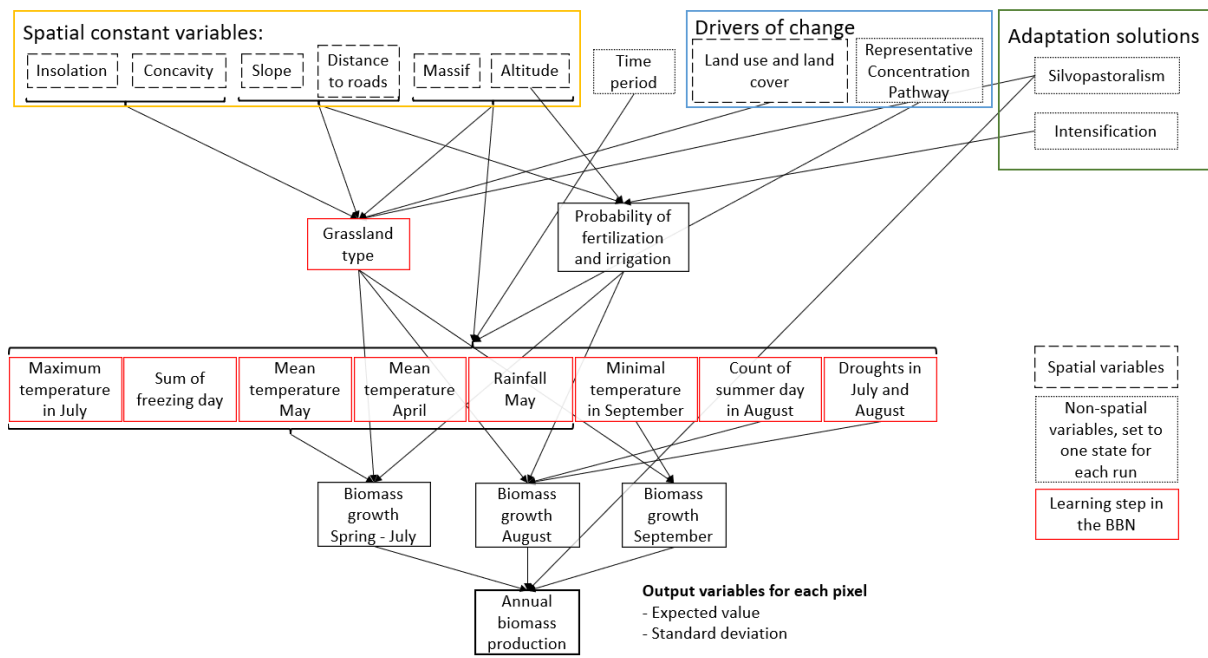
Spatial constant variables:

Insolation

Concavity

Slope

Distance to roads

Massif

Altitude

Time period

Drivers of change

Land use and land cover

Representative Concentration Pathway

Adaptation solutions

Silvopastoralism

Intensification

Grassland type

Probability of fertilization and irrigation

Maximum temperature in July

Sum of freezing day

Mean temperature May

Mean temperature April

Rainfall May

Minimal temperature in September

Count of summer day in August

Droughts in July and August

Spatial variables

Non-spatial variables, set to one state for each run

Learning step in the BBN

Biomass growth Spring - July

Biomass growth August

Biomass growth September

Annual biomass production

Output variables for each pixel
- Expected value
- Standard deviation